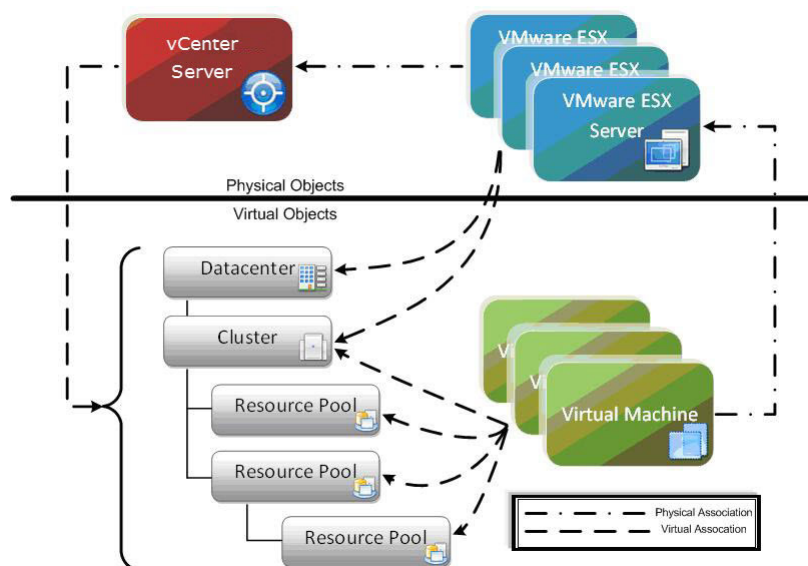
vCenter Server

VMware ESX
VMware ESX
VMware ESX Server

Physical Objects

Virtual Objects

Datacenter

Cluster

Resource Pool

Resource Pool

Resource Pool

V
Vi
Virtual Machine

Physical Association
Virtual Assocation